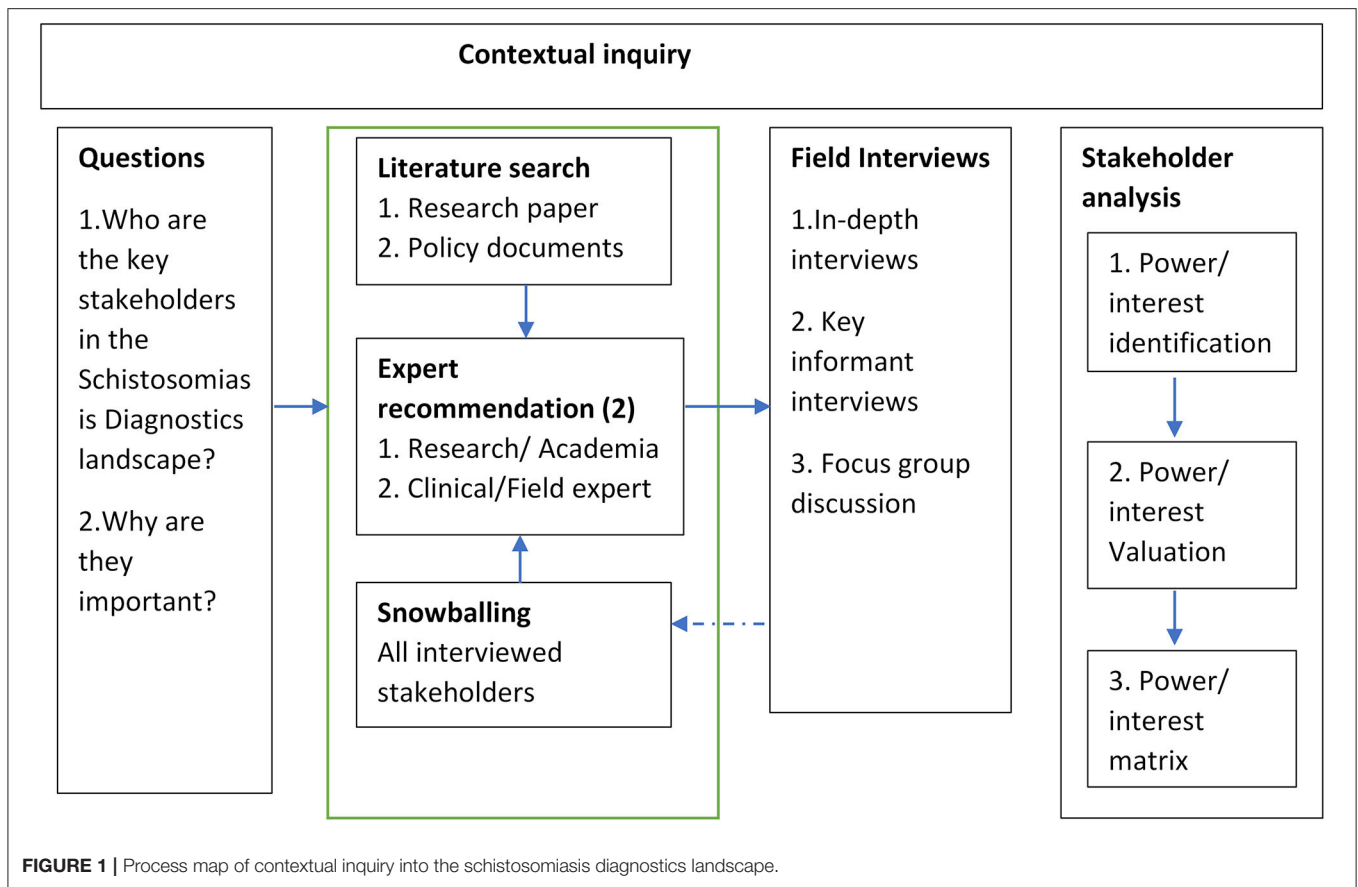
Contextual inquiry

Questions

1.Who are the key stakeholders in the Schistosomias is Diagnostics landscape?

2.Why are they important?

Literature search
1. Research paper
2. Policy documents

Expert recommendation (2)
1. Research/ Academia
2. Clinical/Field expert

Snowballing
All interviewed stakeholders

Field Interviews

1.In-depth interviews

2. Key informant interviews

3. Focus group discussion

Stakeholder analysis

1. Power/ interest identification

2. Power/ interest Valuation

3. Power/ interest matrix

FIGURE 1 | Process map of contextual inquiry into the schistosomiasis diagnostics landscape.